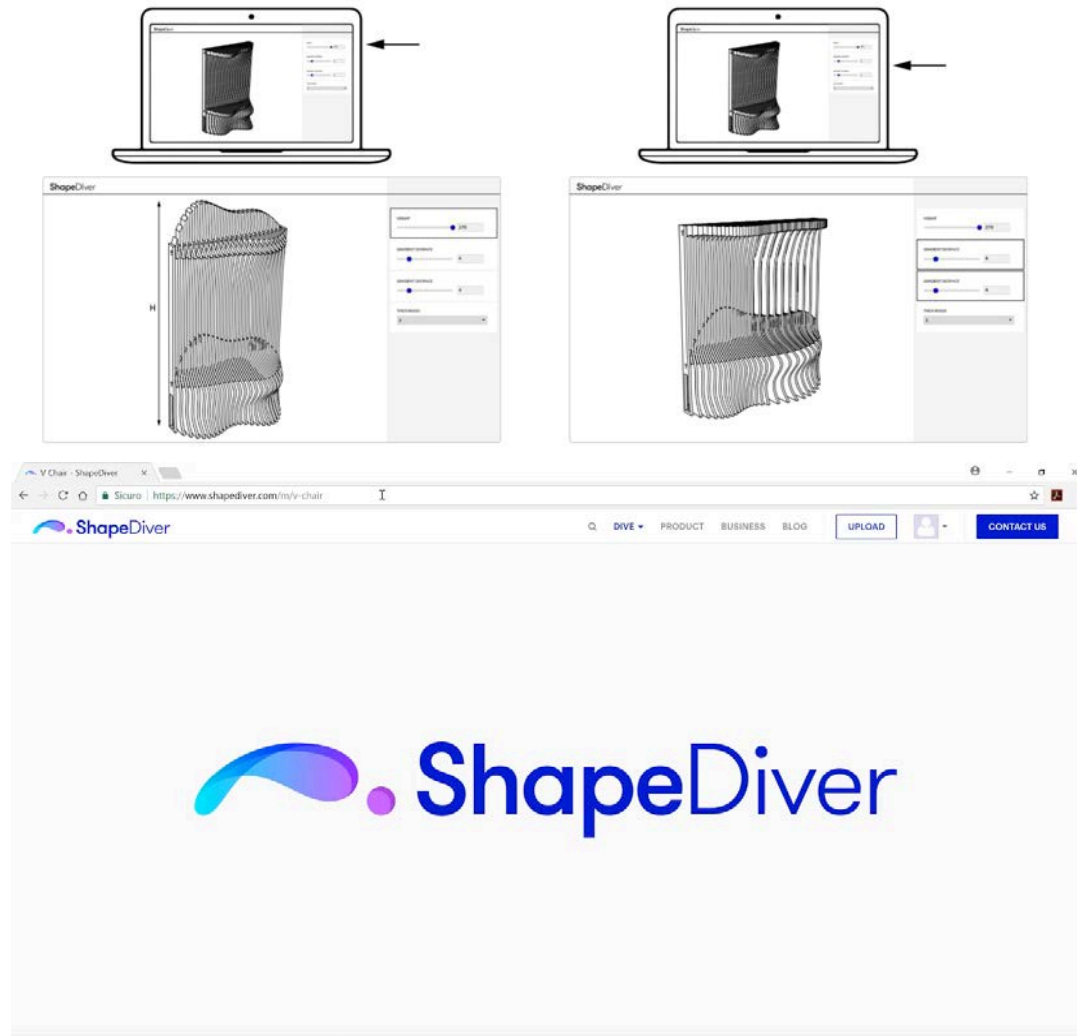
ShapeDiver

HEIGHT
270

SEGMENT DISTANCE
6

SEGMENT DISTANCE
6

THICKNESS

H

ShapeDiver

HEIGHT
270

SEGMENT DISTANCE
6

SEGMENT DISTANCE
6

THICKNESS

V Chair - ShapeDiver ×

Sicuro | https://www.shapediver.com/m/v-chair

ShapeDiver

DIVE PRODUCT BUSINESS BLOG UPLOAD CONTACT US

ShapeDiver